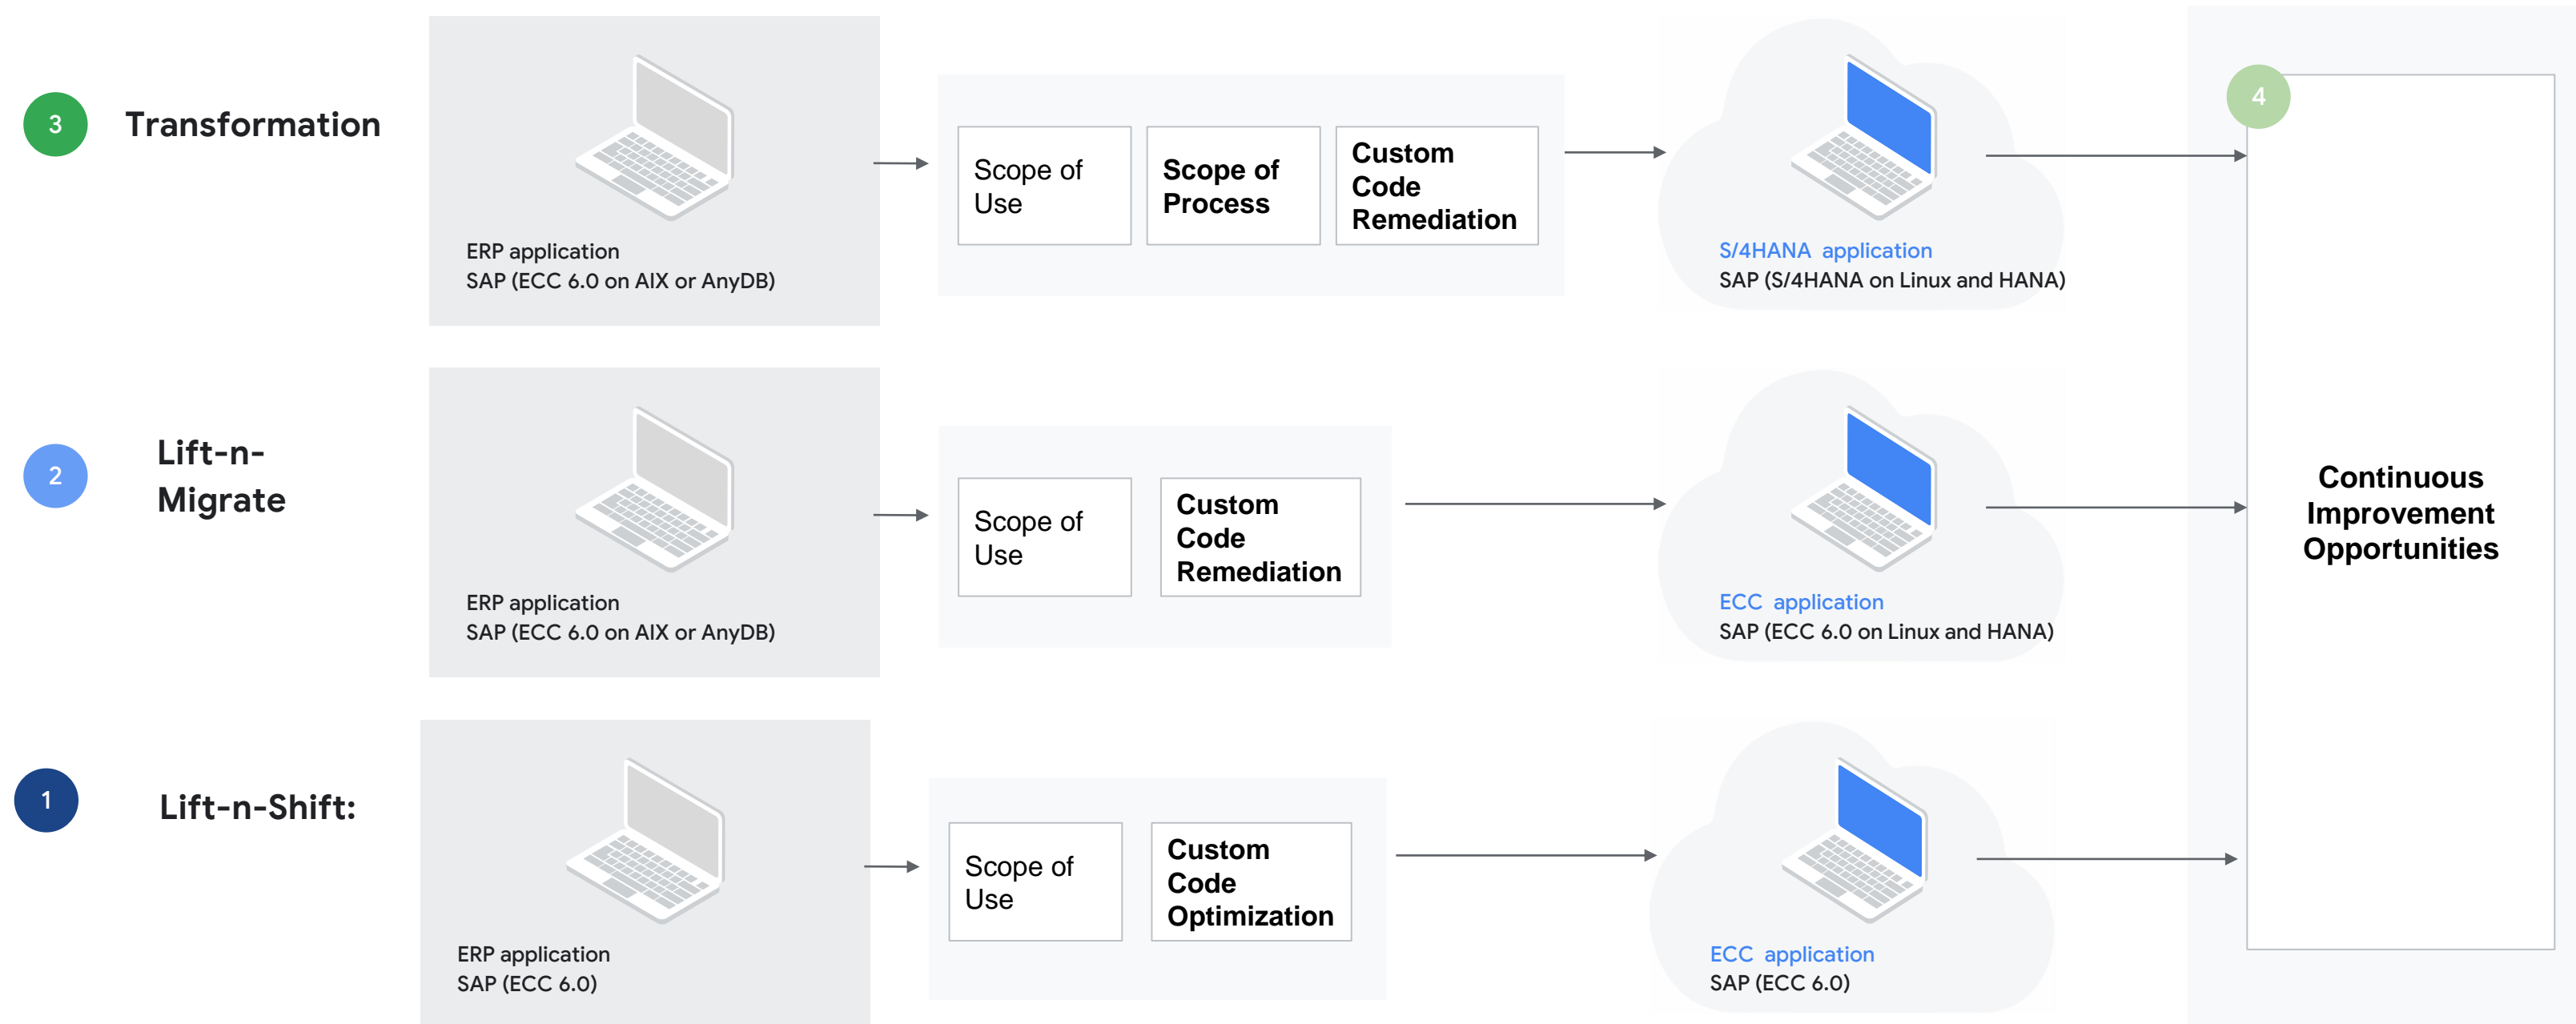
3 Transformation

ERP application
SAP (ECC 6.0 on AIX or AnyDB)

Scope of Use

Scope of Process

Custom Code Remediation

S/4HANA application
SAP (S/4HANA on Linux and HANA)

4

Continuous Improvement Opportunities

2 Lift-n-Migrate

ERP application
SAP (ECC 6.0 on AIX or AnyDB)

Scope of Use

Custom Code Remediation

ECC application
SAP (ECC 6.0 on Linux and HANA)

1 Lift-n-Shift:

ERP application
SAP (ECC 6.0)

Scope of Use

Custom Code Optimization

ECC application
SAP (ECC 6.0)